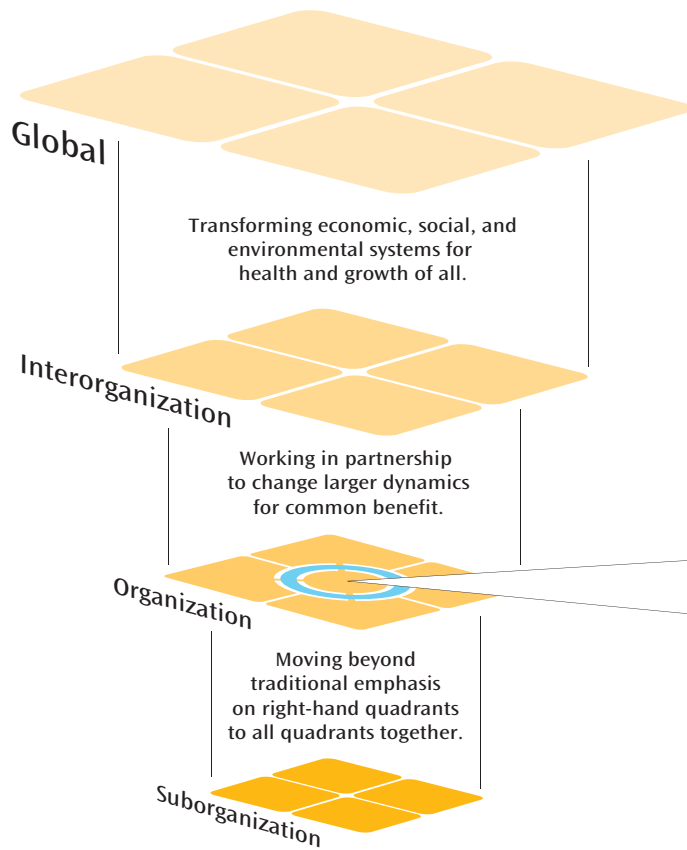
Global

Transforming economic, social, and environmental systems for health and growth of all.

Interorganization

Working in partnership to change larger dynamics for common benefit.

Organization

Moving beyond traditional emphasis on right-hand quadrants to all quadrants together.

Suborganization